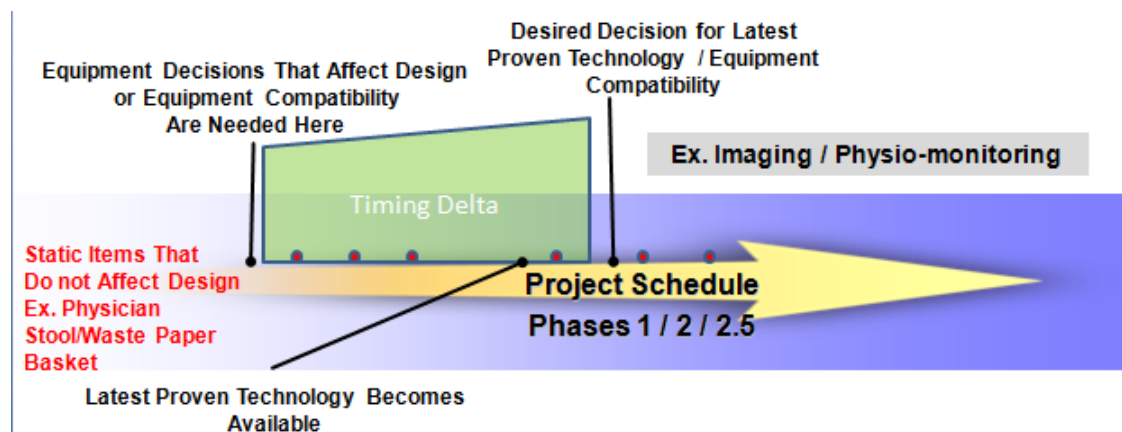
Equipment Decisions That Affect Design or Equipment Compatibility Are Needed Here

Desired Decision for Latest Proven Technology / Equipment Compatibility

Ex. Imaging / Physio-monitoring

Timing Delta

Static Items That Do not Affect Design Ex. Physician Stool/Waste Paper Basket

Project Schedule

Phases 1 / 2 / 2.5

Latest Proven Technology Becomes Available